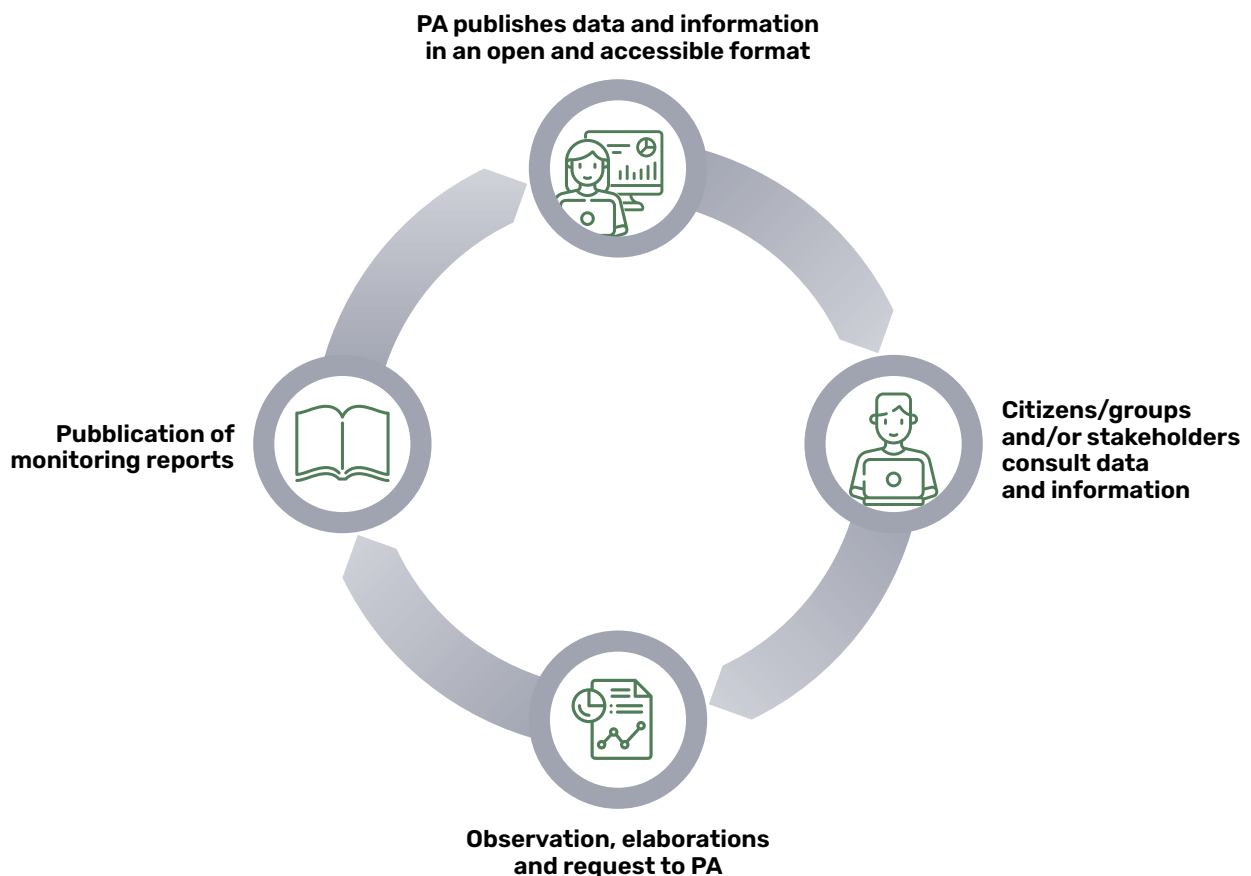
PA publishes data and information in an open and accessible format

Citizens/groups and/or stakeholders consult data and information

Observation, elaborations and request to PA

Pubblication of monitoring reports